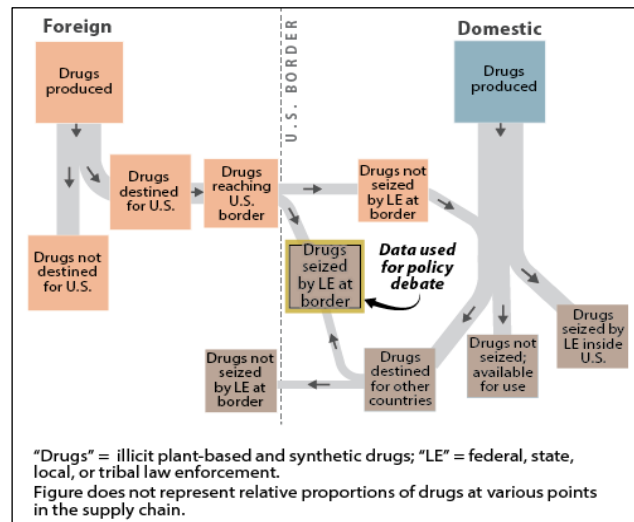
Foreign

U.S. BORDER

Domestic

Drugs produced

Drugs produced

Drugs destined for U.S.

Drugs reaching U.S. border

Drugs not seized by LE at border

Drugs not destined for U.S.

Drugs seized by LE at border

Data used for policy debate

Drugs seized by LE inside U.S.

Drugs not seized; available for use

Drugs destined for other countries

Drugs not seized by LE at border

"Drugs" = illicit plant-based and synthetic drugs; "LE" = federal, state, local, or tribal law enforcement.
Figure does not represent relative proportions of drugs at various points in the supply chain.